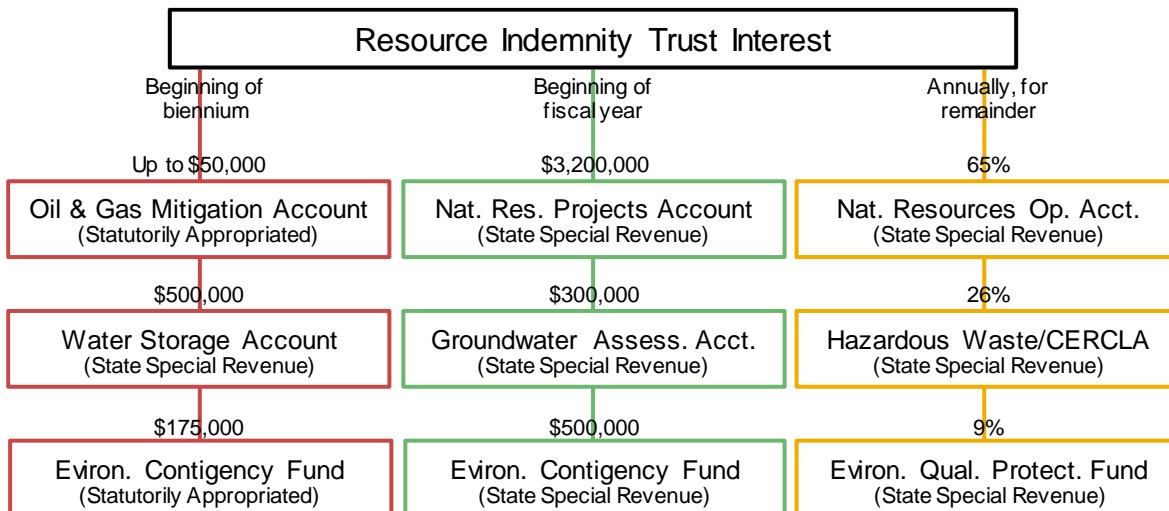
Resource Indemnity Trust Interest

Beginning of biennium

Up to $50,000

Oil & Gas Mitigation Account
(Statutorily Appropriated)

$500,000

Water Storage Account
(State Special Revenue)

$175,000

Eviron. Contigency Fund
(Statutorily Appropriated)

Beginning of fiscal year

$3,200,000

Nat. Res. Projects Account
(State Special Revenue)

$300,000

Groundwater Assess. Acct.
(State Special Revenue)

$500,000

Eviron. Contigency Fund
(State Special Revenue)

Annually, for remainder

65%

Nat. Resources Op. Acct.
(State Special Revenue)

26%

Hazardous Waste/CERCLA
(State Special Revenue)

9%

Eviron. Qual. Protect. Fund
(State Special Revenue)